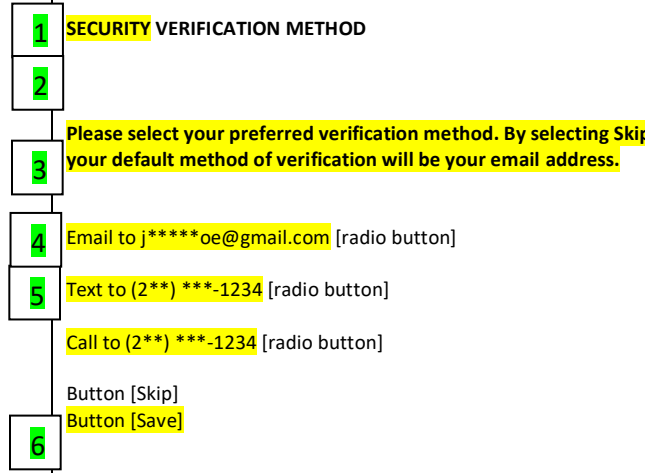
1 SECURITY VERIFICATION METHOD

2

3 Please select your preferred verification method. By selecting Skip your default method of verification will be your email address.

4 Email to j*****oe@gmail.com [radio button]

5 Text to (2**) ***-1234 [radio button]

Call to (2**) ***-1234 [radio button]

Button [Skip]
Button [Save]

6